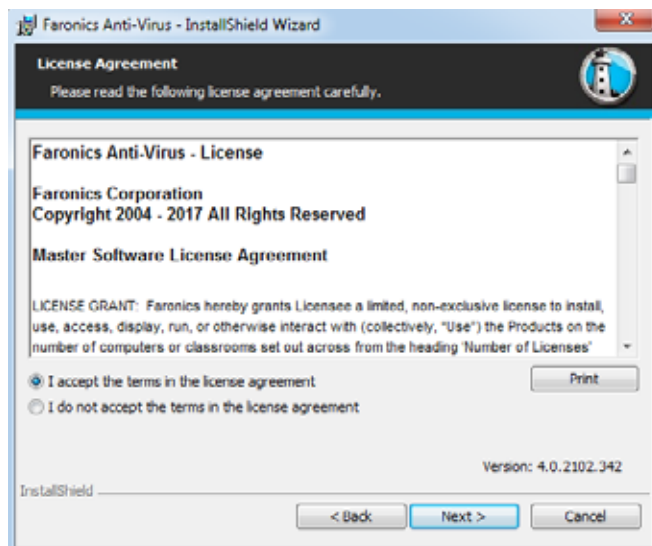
Faronics Anti-Virus - InstallShield Wizard

License Agreement
Please read the following license agreement carefully.

Faronics Anti-Virus - License

Faronics Corporation
Copyright 2004 - 2017 All Rights Reserved

Master Software License Agreement

LICENSE GRANT: Faronics hereby grants Licensee a limited, non-exclusive license to install, use, access, display, run, or otherwise interact with (collectively, "Use") the Products on the number of computers or classrooms set out across from the heading 'Number of Licenses'

I accept the terms in the license agreement
I do not accept the terms in the license agreement

Print

Version: 4.0.2102.342

InstallShield

< Back
Next >
Cancel